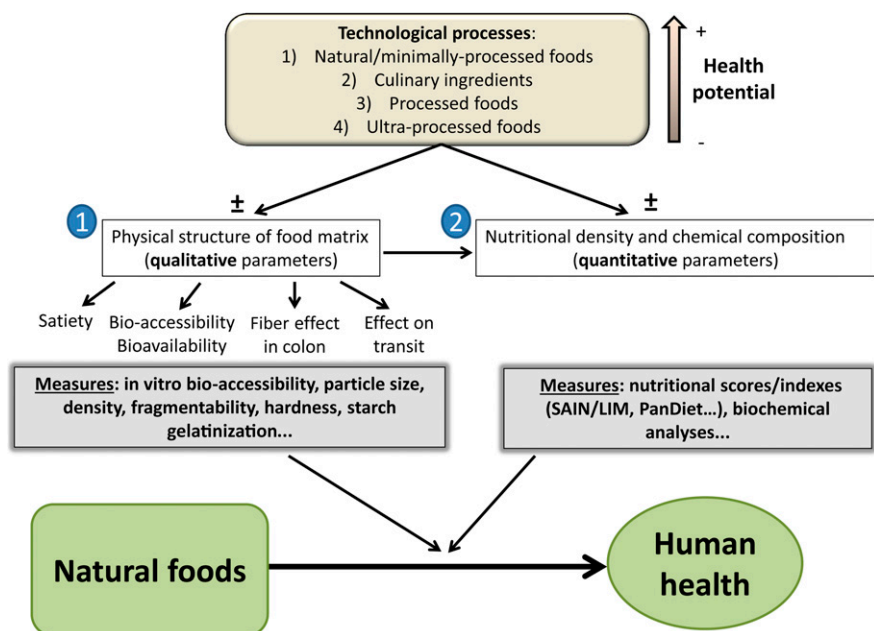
Technological processes:
1) Natural/minimally-processed foods
2) Culinary ingredients
3) Processed foods
4) Ultra-processed foods

+
Health potential
-

±
1
Physical structure of food matrix (qualitative parameters)

±
2
Nutritional density and chemical composition (quantitative parameters)

Satiety
Bio-accessibility Bioavailability
Fiber effect in colon
Effect on transit

Measures: in vitro bio-accessibility, particle size, density, fragmentability, hardness, starch gelatinization...

Measures: nutritional scores/indexes (SAIN/LIM, PanDiet…), biochemical analyses...

Natural foods

Human health